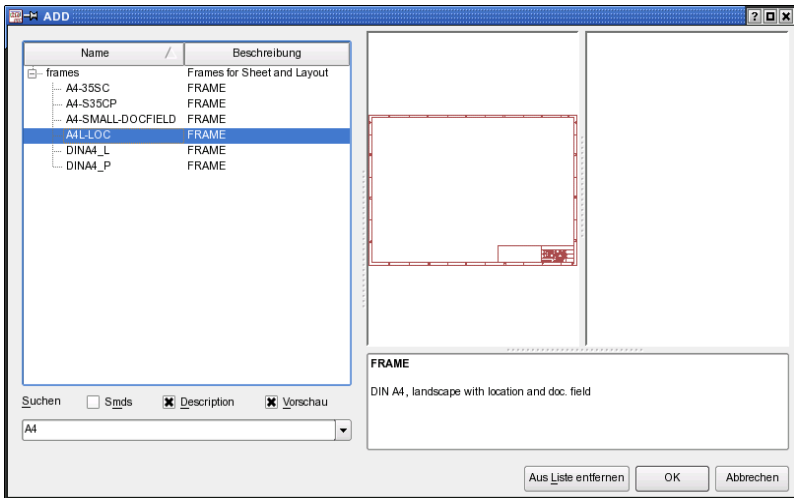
ADD

| Name | Beschreibung |
|---|---|
| frames | Frames for Sheet and Layout |
| A4-35SC | FRAME |
| A4-S35CP | FRAME |
| A4-SMALL-DOCFIELD | FRAME |
| A4L-LOC | FRAME |
| DINA4_L | FRAME |
| DINA4_P | FRAME |

FRAME

DIN A4, landscape with location and doc. field

Suchen
Smds
Description
Vorschau

A4

Aus Liste entfernen
OK
Abbrechen